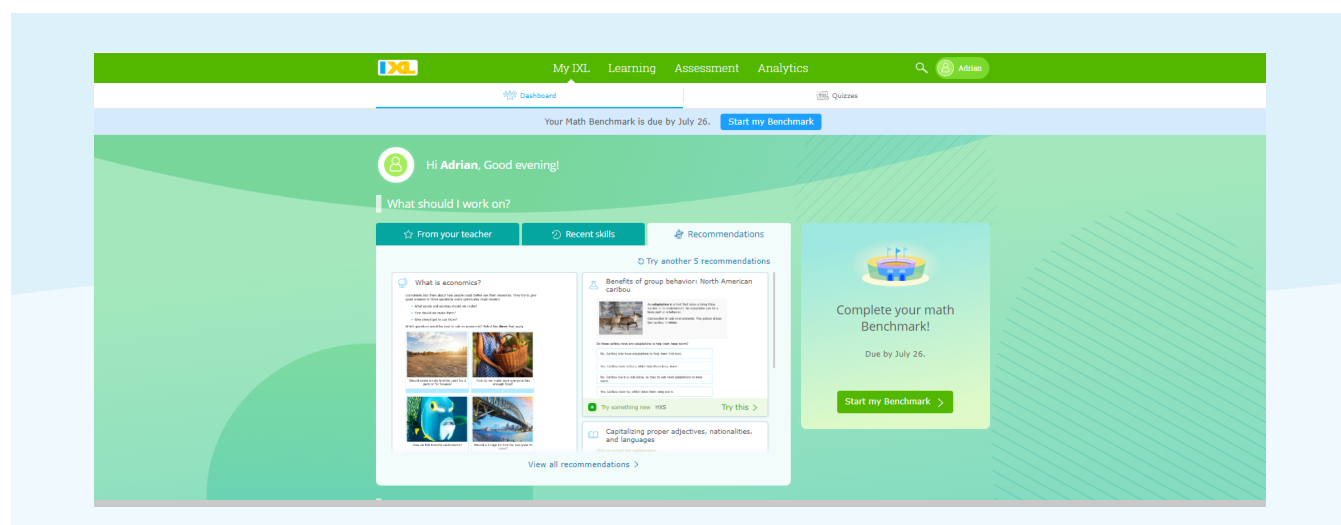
IXL My IXL Learning Assessment Analytics Adrian

Dashboard Quizzes

Your Math Benchmark is due by July 26. Start my Benchmark

Hi Adrian, Good evening!

What should I work on?

From your teacher Recent skills Recommendations

Try another 5 recommendations

What is economics?

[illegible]

Benefits of group behavior: North American caribou

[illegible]

Try something new H.XS Try this

Capitalizing proper adjectives, nationalities, and languages

View all recommendations

Complete your math Benchmark!

Due by July 26.

Start my Benchmark